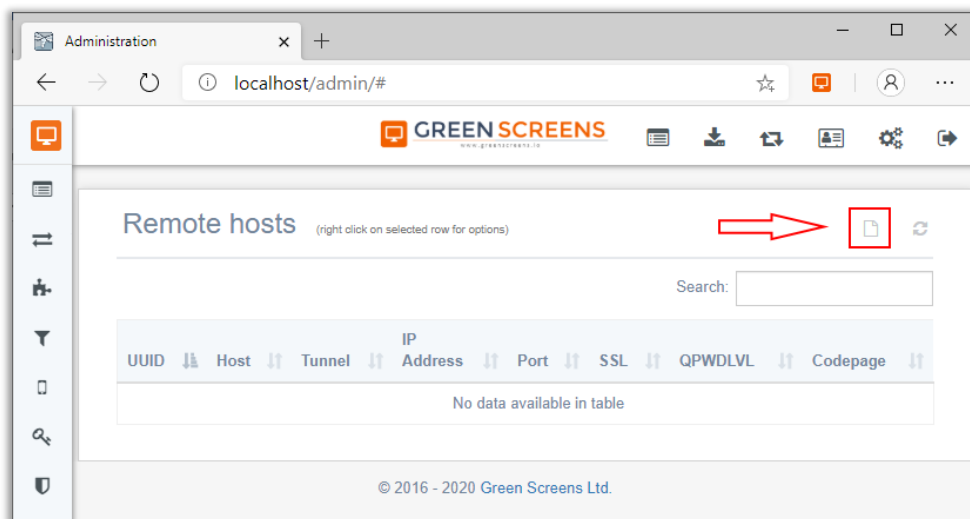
Administration

localhost/admin/#

GREEN SCREENS
www.greenscreens.io

Remote hosts (right click on selected row for options)

Search:

| UUID | Host | Tunnel | IP Address | Port | SSL | QPWDLVL | Codepage |
|---|---|---|---|---|---|---|---|
| No data available in table | | | | | | | |

© 2016 - 2020 Green Screens Ltd.